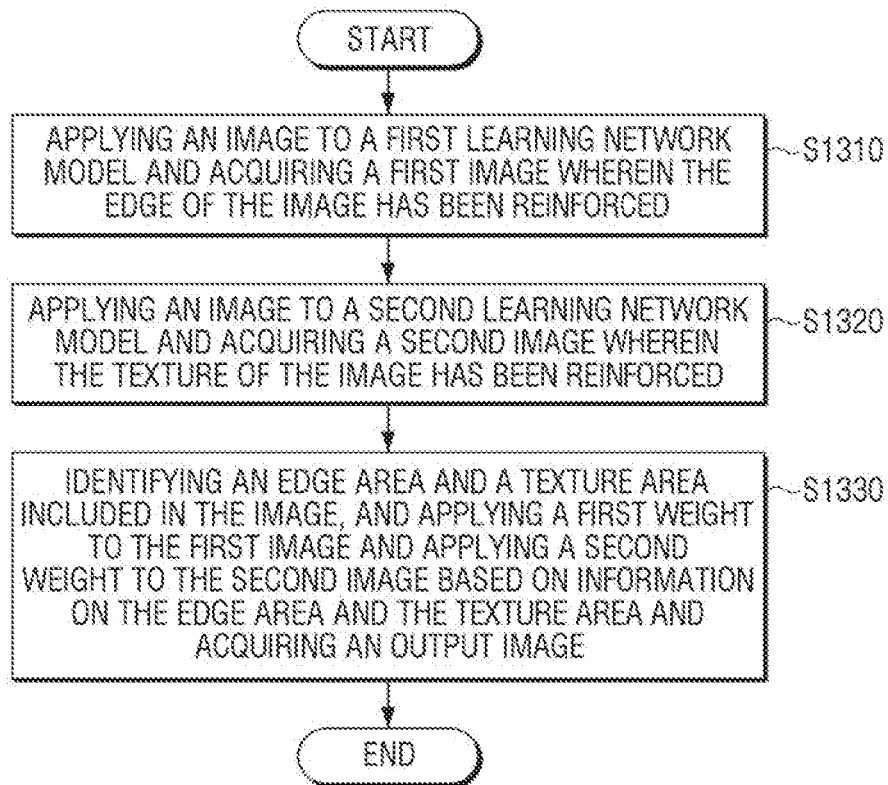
START

APPLYING AN IMAGE TO A FIRST LEARNING NETWORK MODEL AND ACQUIRING A FIRST IMAGE WHEREIN THE EDGE OF THE IMAGE HAS BEEN REINFORCED

S1310

APPLYING AN IMAGE TO A SECOND LEARNING NETWORK MODEL AND ACQUIRING A SECOND IMAGE WHEREIN THE TEXTURE OF THE IMAGE HAS BEEN REINFORCED

S1320

IDENTIFYING AN EDGE AREA AND A TEXTURE AREA INCLUDED IN THE IMAGE, AND APPLYING A FIRST WEIGHT TO THE FIRST IMAGE AND APPLYING A SECOND WEIGHT TO THE SECOND IMAGE BASED ON INFORMATION ON THE EDGE AREA AND THE TEXTURE AREA AND ACQUIRING AN OUTPUT IMAGE

S1330

END